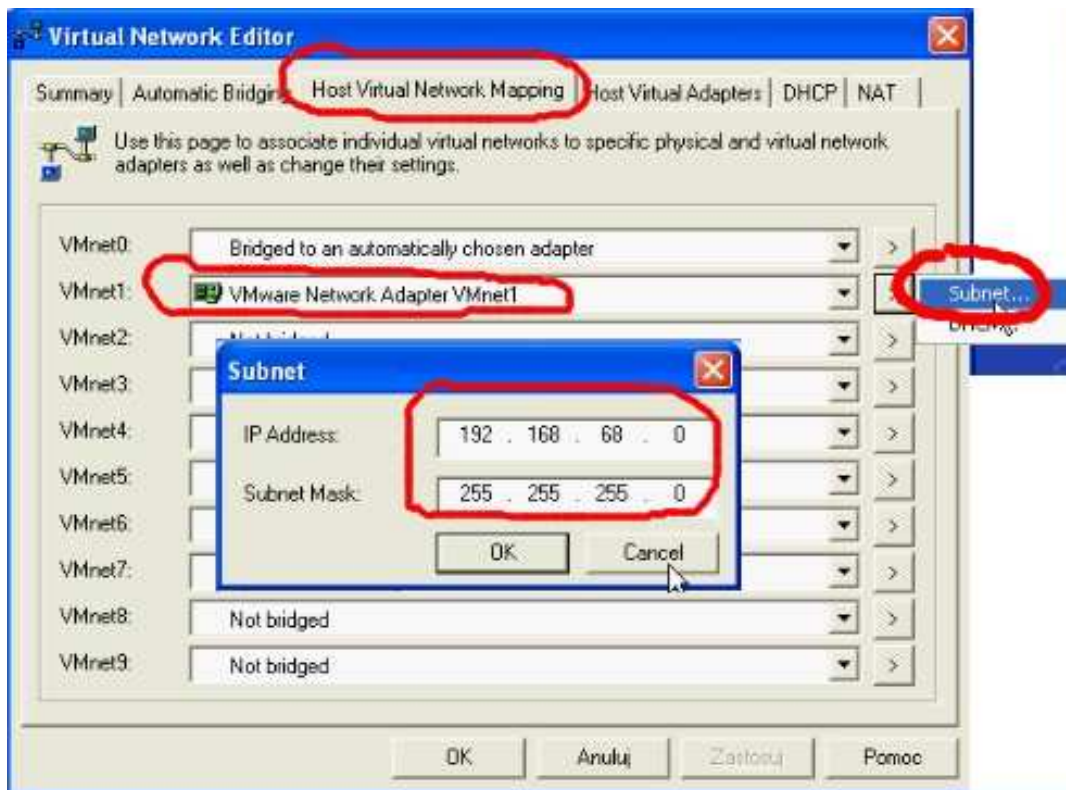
Virtual Network Editor

Summary | Automatic Bridging | Host Virtual Network Mapping | Host Virtual Adapters | DHCP | NAT

Use this page to associate individual virtual networks to specific physical and virtual network adapters as well as change their settings.

VMnet0: Bridged to an automatically chosen adapter >
VMnet1: VMware Network Adapter VMnet1 >
Subnet...
DHCP...
VMnet2: Not bridged >
VMnet3: >
VMnet4: >
VMnet5: >
VMnet6: >
VMnet7: >
VMnet8: Not bridged >
VMnet9: Not bridged >

Subnet

IP Address: 192 . 168 . 68 . 0
Subnet Mask: 255 . 255 . 255 . 0

OK Cancel

OK Anuluj Zastosuj Pomoc